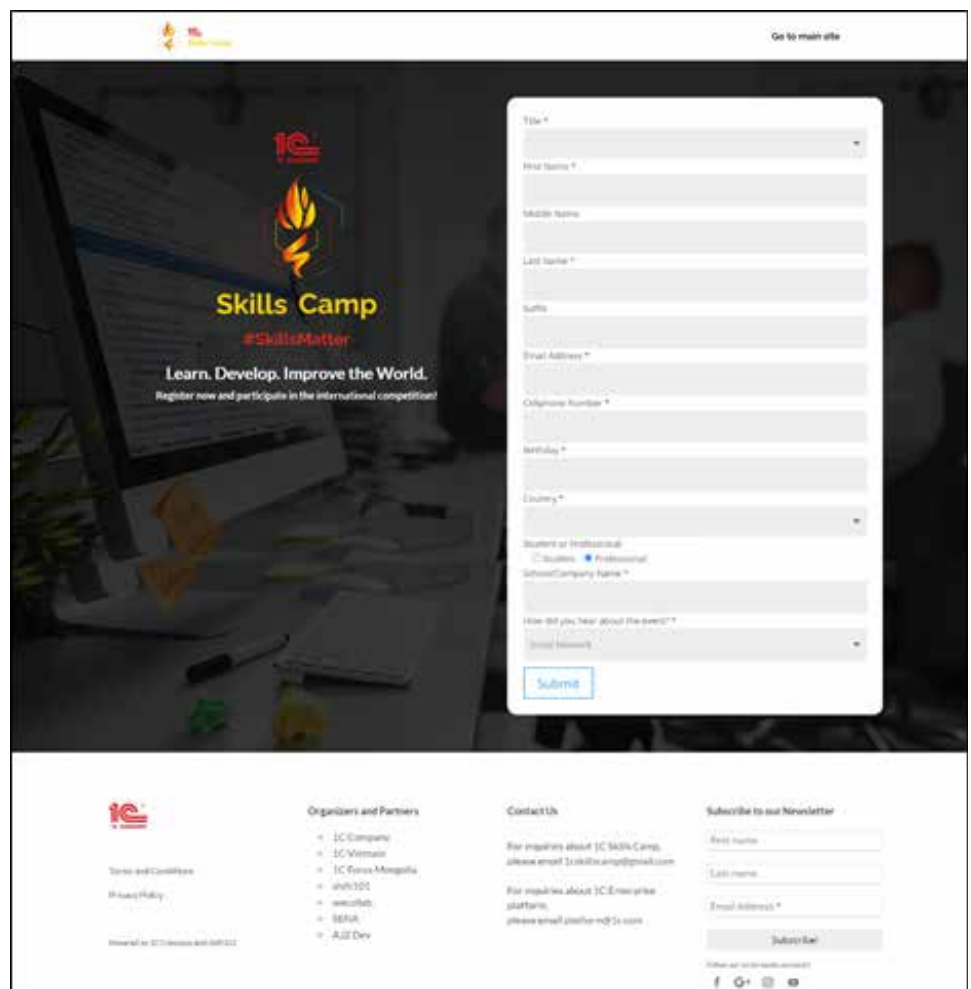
Skills Camp

Go to main site

Skills Camp
#SkillsMatter
Learn. Develop. Improve the World.
Register now and participate in the international competition!

Title *
First Name *
Middle Name
Last Name *
Suffix
Email Address *
Cellphone Number *
Birthday *
Country *
Student or Professional
Student Professional
School/Company Name *
How did you hear about the event? *
Social Network
Submit

Terms and Conditions
Privacy Policy
Powered by 1C Company and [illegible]

Organizers and Partners
1C Company
1C Vietnam
1C Fonus Mongolia
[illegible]
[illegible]
SENA
AJ2 Dev

Contact Us
For inquiries about 1C Skills Camp, please email 1cskillscamp@gmail.com
For inquiries about 1C Enterprise platform, please email platform@1c.com

Subscribe to our Newsletter
First name
Last name
Email Address *
Subscribe!
Follow us on social network!
f G+